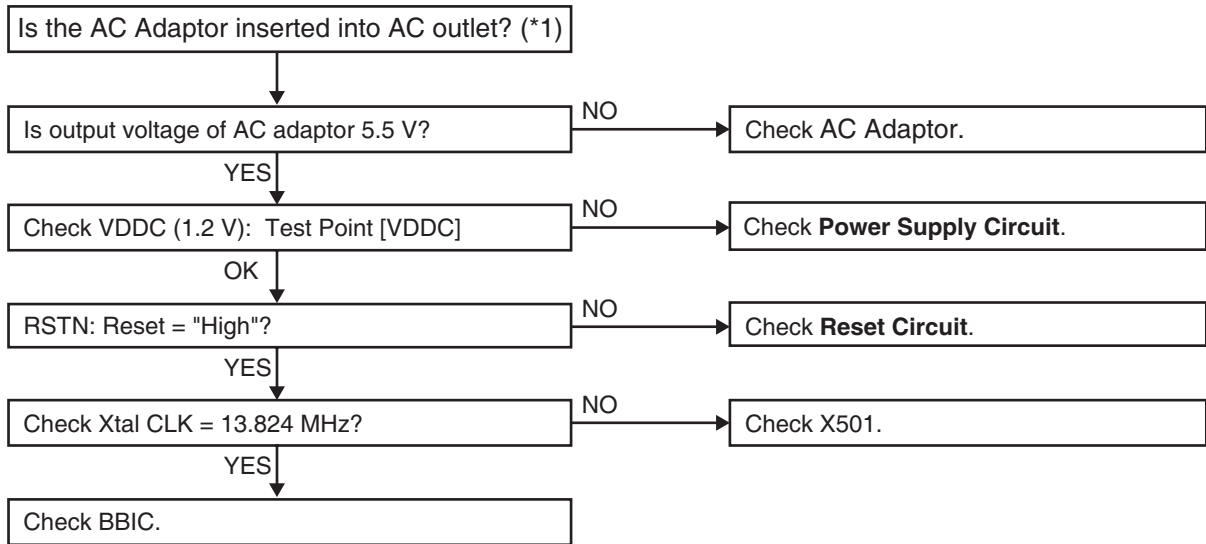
Is the AC Adaptor inserted into AC outlet? (*1)

Is output voltage of AC adaptor 5.5 V?

NO

Check AC Adaptor.

YES

Check VDDC (1.2 V): Test Point [VDDC]

NO

Check **Power Supply Circuit**.

OK

RSTN: Reset = "High"?

NO

Check **Reset Circuit**.

YES

Check Xtal CLK = 13.824 MHz?

NO

Check X501.

YES

Check BBIC.